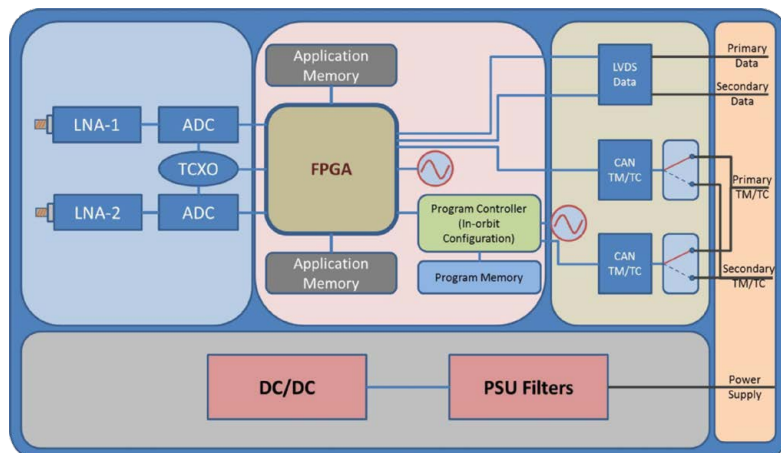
Application Memory

LNA-1

ADC

TCXO

LNA-2

ADC

FPGA

Application Memory

Program Controller (In-orbit Configuration)

Program Memory

LVDS Data

Primary Data

Secondary Data

CAN TM/TC

Primary TM/TC

CAN TM/TC

Secondary TM/TC

DC/DC

PSU Filters

Power Supply